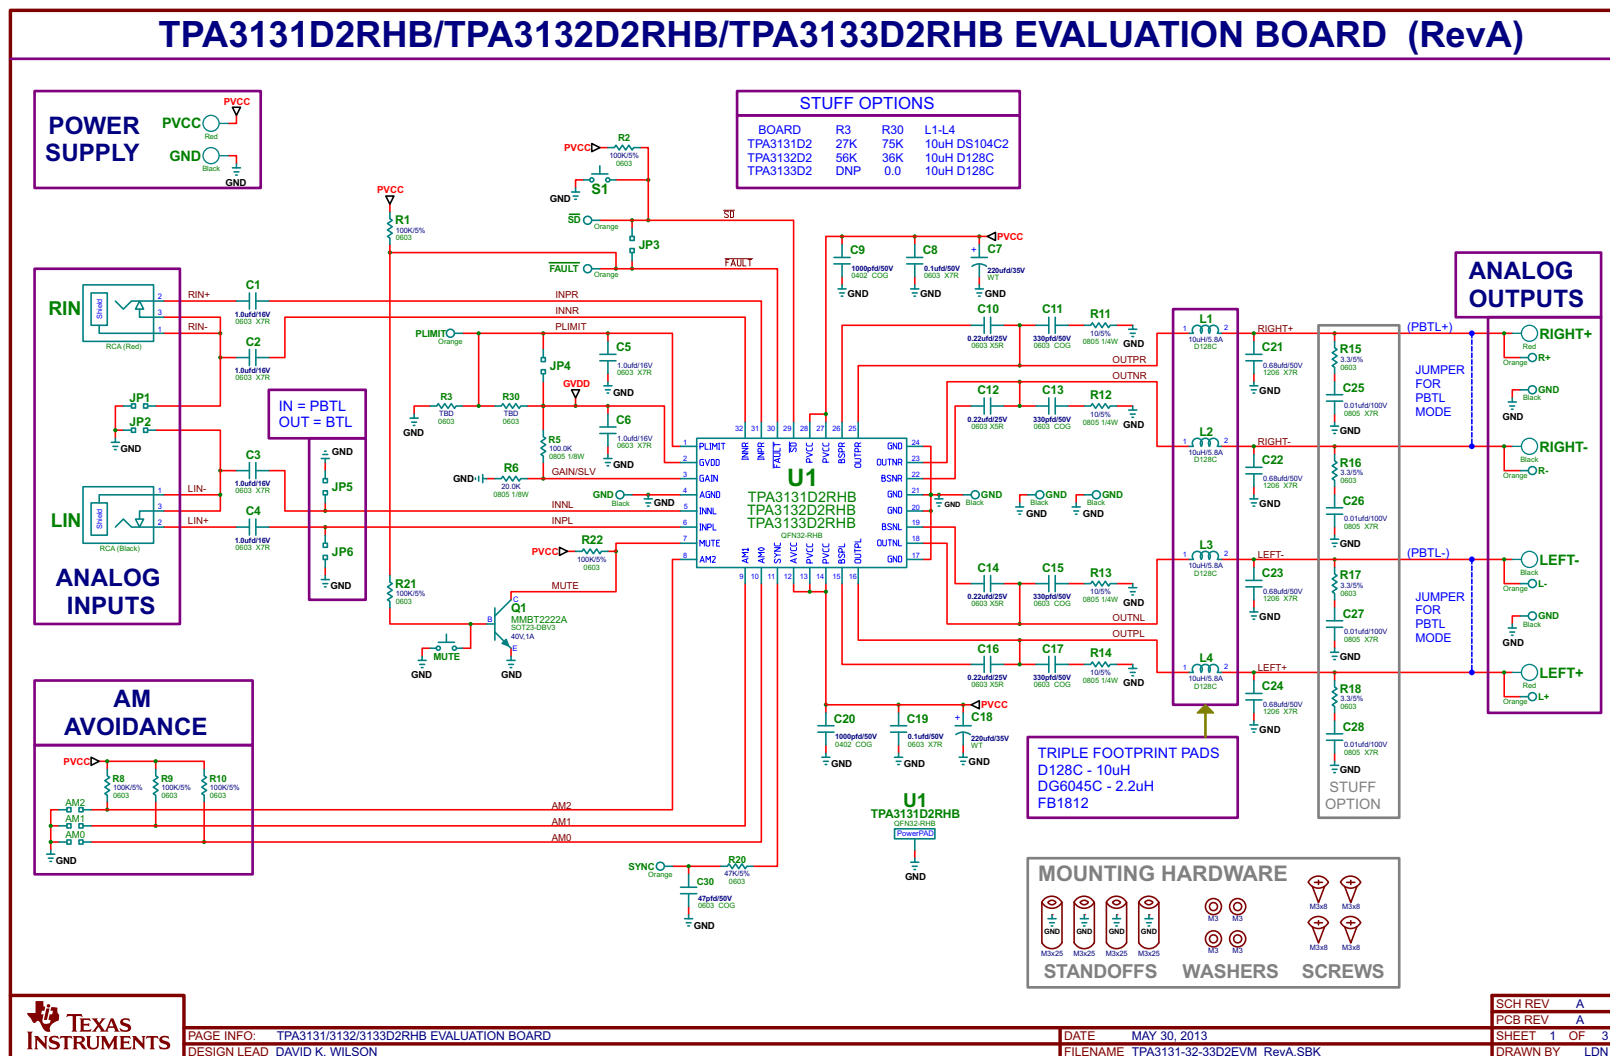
TPA3131D2RHB/TPA3132D2RHB/TPA3133D2RHB EVALUATION BOARD (RevA)

POWER SUPPLY

PVCC
Red
PVCC
GND
Black
GND

STUFF OPTIONS

| BOARD | R3 | R30 | L1-L4 |
|---|---|---|---|
| TPA3131D2 | 27K | 75K | 10uH DS104C2 |
| TPA3132D2 | 56K | 36K | 10uH D128C |
| TPA3133D2 | DNP | 0.0 | 10uH D128C |

PVCC
R2
100K/5%
0603
S1
GND
SD
Orange
JP3
FAULT
Orange
SD
FAULT

PVCC
R1
100K/5%
0603

C9
1000pfd/50V
0402 COG
GND
C8
0.1ufd/50V
0603 X7R
GND
C7
220ufd/35V
WT
GND
PVCC

ANALOG OUTPUTS

RIN
Shield
RCA (Red)
RIN+
RIN-
C1
1.0ufd/16V
0603 X7R
C2
1.0ufd/16V
0603 X7R
INPR
INNR
PLIMIT
PLIMIT
Orange
C5
1.0ufd/16V
0603 X7R
GND
JP4
GVDD
R3
TBD
0603
R30
TBD
0603
GND
C6
1.0ufd/16V
0603 X7R
GND
R5
100.0K
0805 1/8W
R6
20.0K
0805 1/8W
GND
GAIN/SLV

JP1
JP2
GND

IN = PBTL
OUT = BTL

GND
JP5
JP6
GND

LIN
Shield
RCA (Black)
C3
1.0ufd/16V
0603 X7R
LIN-
C4
1.0ufd/16V
0603 X7R
LIN+
INNL
INPL

ANALOG INPUTS

GND
Black
GND
PVCC
R22
100K/5%
0603
MUTE
Q1
MMBT2222A
SOT23-DBV3
40V,1A
MUTE
GND
GND

U1
TPA3131D2RHB
TPA3132D2RHB
TPA3133D2RHB
QFN32-RHB
PLIMIT
GVDD
GAIN
AGND
INNL
INPL
MUTE
AM2
INNR
INPR
FAULT
SD
PVCC
PVCC
BSPR
OUTPR
GND
OUTNR
BSNR
GND
GND
BSNL
OUTNL
GND
AM1
AM0
SYNC
AVCC
PVCC
PVCC
BSPL
OUTPL

C10
0.22ufd/25V
0603 X5R
C11
330pfd/50V
0603 COG
R11
10/5%
0805 1/4W
GND
OUTPR
OUTNR
C12
0.22ufd/25V
0603 X5R
C13
330pfd/50V
0603 COG
R12
10/5%
0805 1/4W
GND
GND
GND
Black
GND
Black
GND
Black
GND
GND
C14
0.22ufd/25V
0603 X5R
C15
330pfd/50V
0603 COG
R13
10/5%
0805 1/4W
GND
OUTNL
OUTPL
C16
0.22ufd/25V
0603 X5R
C17
330pfd/50V
0603 COG
R14
10/5%
0805 1/4W
GND

L1
10uH/5.8A
D128C
RIGHT+
C21
0.68ufd/50V
1206 X7R
GND
L2
10uH/5.8A
D128C
RIGHT-
C22
0.68ufd/50V
1206 X7R
GND
L3
10uH/5.8A
D128C
LEFT-
C23
0.68ufd/50V
1206 X7R
GND
L4
10uH/5.8A
D128C
LEFT+
C24
0.68ufd/50V
1206 X7R
GND

R15
3.3/5%
0603
C25
0.01ufd/100V
0805 X7R
GND
R16
3.3/5%
0603
C26
0.01ufd/100V
0805 X7R
GND
R17
3.3/5%
0603
C27
0.01ufd/100V
0805 X7R
GND
R18
3.3/5%
0603
C28
0.01ufd/100V
0805 X7R
GND
STUFF OPTION

(PBTL+)
JUMPER FOR PBTL MODE
RIGHT+
Red
R+
Orange
GND
Black
GND
RIGHT-
Black
R-
Orange
(PBTL-)
LEFT-
Black
L-
Orange
JUMPER FOR PBTL MODE
GND
Black
GND
LEFT+
Red
L+
Orange

AM AVOIDANCE
PVCC
R8
100K/5%
0603
R9
100K/5%
0603
R10
100K/5%
0603
AM2
AM1
AM0
GND
AM2
AM1
AM0

C20
1000pfd/50V
0402 COG
GND
C19
0.1ufd/50V
0603 X7R
GND
C18
220ufd/35V
WT
GND
PVCC

TRIPLE FOOTPRINT PADS
D128C - 10uH
DG6045C - 2.2uH
FB1812

U1
TPA3131D2RHB
QFN32-RHB
PowerPAD
GND

SYNC
Orange
R20
47K/5%
0603
C30
47pfd/50V
0603 COG
GND

MOUNTING HARDWARE
GND GND GND GND
M3x25 M3x25 M3x25 M3x25
M3 M3 M3 M3
M3x8 M3x8 M3x8 M3x8
STANDOFFS WASHERS SCREWS

TEXAS INSTRUMENTS
PAGE INFO: TPA3131/3132/3133D2RHB EVALUATION BOARD
DESIGN LEAD DAVID K. WILSON
DATE MAY 30, 2013
FILENAME TPA3131-32-33D2EVM_RevA.SBK
SCH REV A
PCB REV A
SHEET 1 OF 3
DRAWN BY LDN